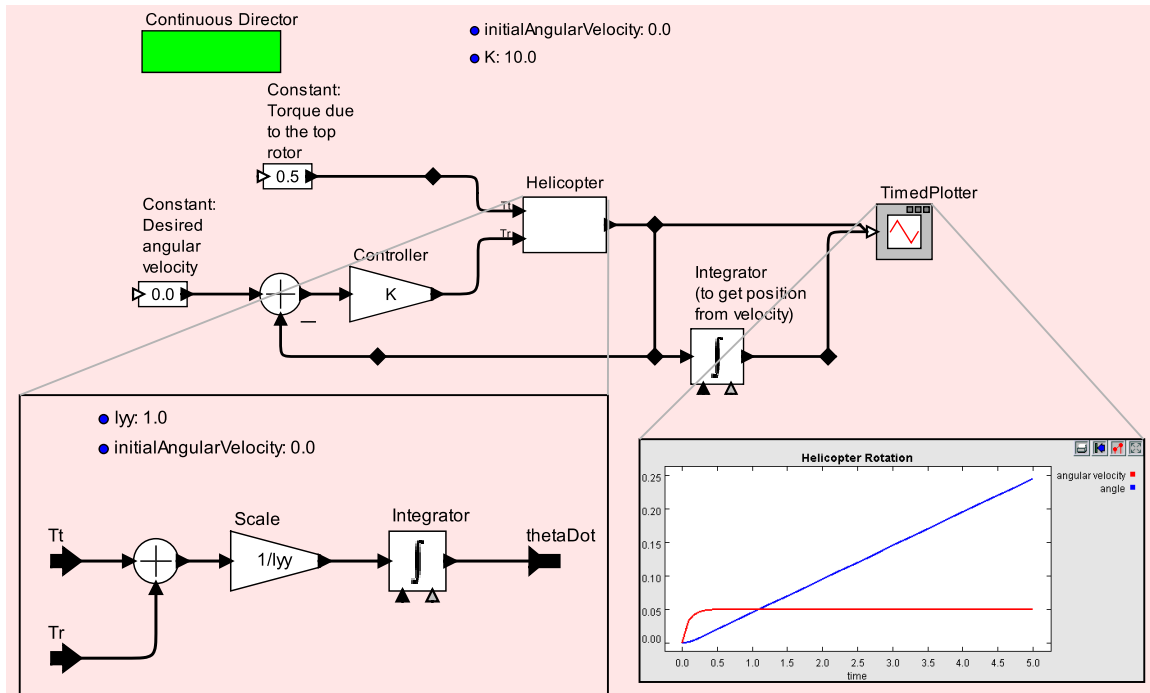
Continuous Director

initialAngularVelocity: 0.0

K: 10.0

Constant: Torque due to the top rotor

0.5

Helicopter

Tt

Tr

TimedPlotter

Constant: Desired angular velocity

0.0

Controller

K

Integrator (to get position from velocity)

Iyy: 1.0

initialAngularVelocity: 0.0

Scale

Integrator

Tt

1/Iyy

thetaDot

Tr

Helicopter Rotation

angular velocity

angle

0.25

0.20

0.15

0.10

0.05

0.00

0.0 0.5 1.0 1.5 2.0 2.5 3.0 3.5 4.0 4.5 5.0

time